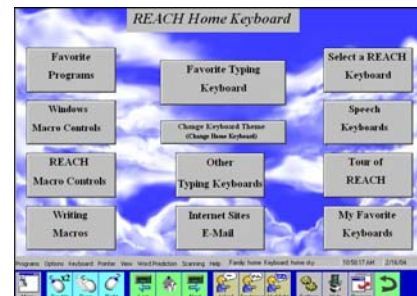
REACH Home Keyboard

Favorite Programs

Favorite Typing Keyboard

Select a REACH Keyboard

Windows Macro Controls

Change Keyboard Theme (Change Home Keyboard)

Speech Keyboards

REACH Macro Controls

Other Typing Keyboards

Tour of REACH

Writing Macros

Internet Sites E-Mail

My Favorite Keyboards

Programs Options Keyboard Pointer View WordPrediction Scanning Help Family home Keyboard home sky 10:50:17 AM 2/16/04